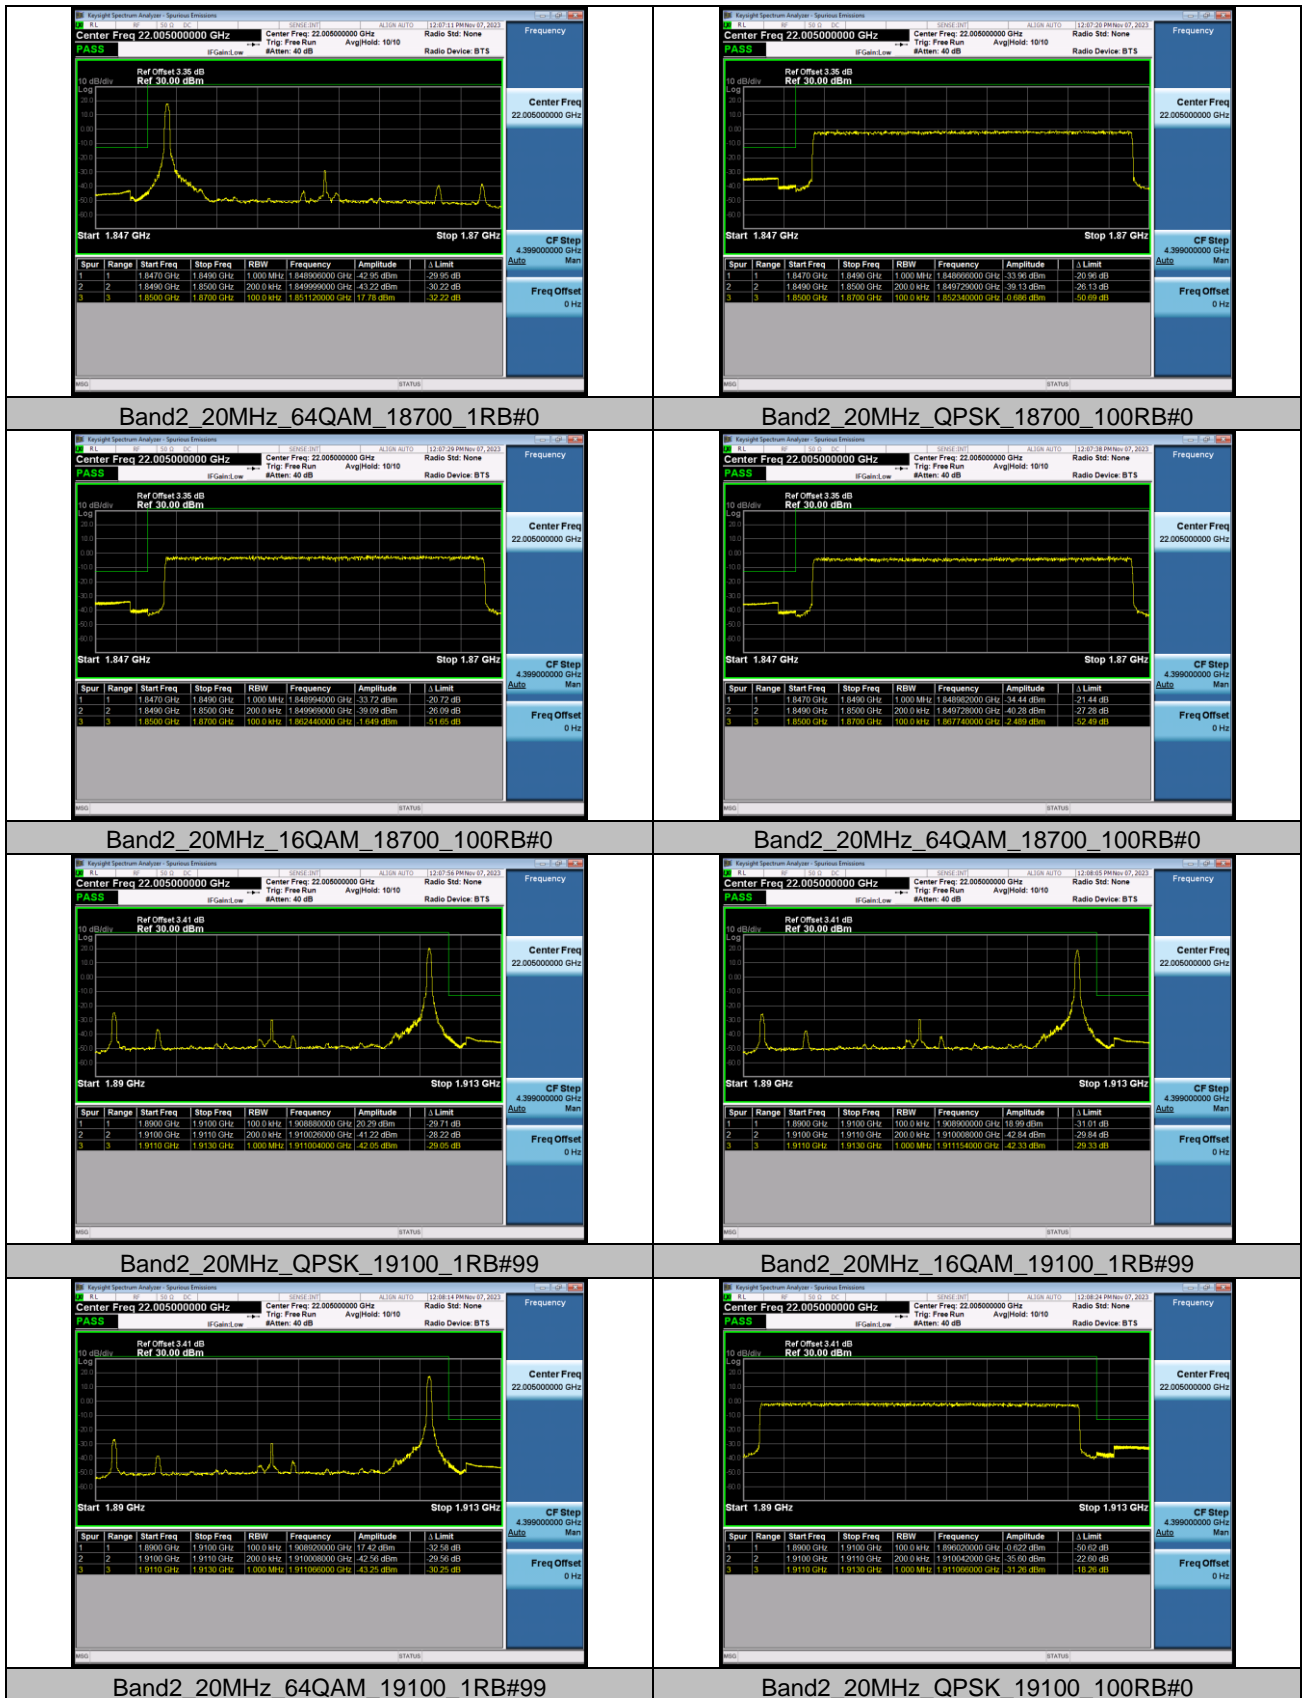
Keysight Spectrum Analyzer - Spurious Emissions
Center Freq 22.005000000 GHz
PASS
Center Freq: 22.005000000 GHz
Trig: Free Run
#Atten: 40 dB
Avg|Hold: 10/10
Radio Std: None
Radio Device: BTS
12:07:11 PM Nov 07, 2023
Frequency
Ref Offset 3.35 dB
10 dB/div Ref 30.00 dBm
Start 1.847 GHz
Stop 1.87 GHz
Center Freq 22.005000000 GHz
CF Step 4.399000000 GHz Auto Man
Freq Offset 0 Hz

| Spur | Range | Start Freq | Stop Freq | RBW | Frequency | Amplitude | Δ Limit |
|---|---|---|---|---|---|---|---|
| 1 | 1 | 1.8470 GHz | 1.8490 GHz | 1.000 MHz | 1.848906000 GHz | -42.95 dBm | -29.95 dB |
| 2 | 2 | 1.8490 GHz | 1.8500 GHz | 200.0 kHz | 1.849999000 GHz | -43.22 dBm | -30.22 dB |
| 3 | 3 | 1.8500 GHz | 1.8700 GHz | 100.0 kHz | 1.851120000 GHz | 17.78 dBm | -32.22 dB |

Band2_20MHz_64QAM_18700_1RB#0

12:07:20 PM Nov 07, 2023
Ref Offset 3.35 dB
Ref 30.00 dBm
Start 1.847 GHz
Stop 1.87 GHz

| Spur | Range | Start Freq | Stop Freq | RBW | Frequency | Amplitude | Δ Limit |
|---|---|---|---|---|---|---|---|
| 1 | 1 | 1.8470 GHz | 1.8490 GHz | 1.000 MHz | 1.848666000 GHz | -33.96 dBm | -20.96 dB |
| 2 | 2 | 1.8490 GHz | 1.8500 GHz | 200.0 kHz | 1.849729000 GHz | -39.13 dBm | -26.13 dB |
| 3 | 3 | 1.8500 GHz | 1.8700 GHz | 100.0 kHz | 1.852340000 GHz | -0.686 dBm | -50.69 dB |

Band2_20MHz_QPSK_18700_100RB#0

12:07:29 PM Nov 07, 2023
Ref Offset 3.35 dB
Ref 30.00 dBm
Start 1.847 GHz
Stop 1.87 GHz

| Spur | Range | Start Freq | Stop Freq | RBW | Frequency | Amplitude | Δ Limit |
|---|---|---|---|---|---|---|---|
| 1 | 1 | 1.8470 GHz | 1.8490 GHz | 1.000 MHz | 1.848994000 GHz | -33.72 dBm | -20.72 dB |
| 2 | 2 | 1.8490 GHz | 1.8500 GHz | 200.0 kHz | 1.849969000 GHz | -39.09 dBm | -26.09 dB |
| 3 | 3 | 1.8500 GHz | 1.8700 GHz | 100.0 kHz | 1.862440000 GHz | -1.649 dBm | -51.65 dB |

Band2_20MHz_16QAM_18700_100RB#0

12:07:38 PM Nov 07, 2023
Ref Offset 3.35 dB
Ref 30.00 dBm
Start 1.847 GHz
Stop 1.87 GHz

| Spur | Range | Start Freq | Stop Freq | RBW | Frequency | Amplitude | Δ Limit |
|---|---|---|---|---|---|---|---|
| 1 | 1 | 1.8470 GHz | 1.8490 GHz | 1.000 MHz | 1.848982000 GHz | -34.44 dBm | -21.44 dB |
| 2 | 2 | 1.8490 GHz | 1.8500 GHz | 200.0 kHz | 1.849728000 GHz | -40.28 dBm | -27.28 dB |
| 3 | 3 | 1.8500 GHz | 1.8700 GHz | 100.0 kHz | 1.867740000 GHz | -2.489 dBm | -52.49 dB |

Band2_20MHz_64QAM_18700_100RB#0

12:07:56 PM Nov 07, 2023
Ref Offset 3.41 dB
Ref 30.00 dBm
Start 1.89 GHz
Stop 1.913 GHz

| Spur | Range | Start Freq | Stop Freq | RBW | Frequency | Amplitude | Δ Limit |
|---|---|---|---|---|---|---|---|
| 1 | 1 | 1.8900 GHz | 1.9100 GHz | 100.0 kHz | 1.908880000 GHz | 20.29 dBm | -29.71 dB |
| 2 | 2 | 1.9100 GHz | 1.9110 GHz | 200.0 kHz | 1.910026000 GHz | -41.22 dBm | -28.22 dB |
| 3 | 3 | 1.9110 GHz | 1.9130 GHz | 1.000 MHz | 1.911004000 GHz | -42.05 dBm | -29.05 dB |

Band2_20MHz_QPSK_19100_1RB#99

12:08:05 PM Nov 07, 2023
Ref Offset 3.41 dB
Ref 30.00 dBm
Start 1.89 GHz
Stop 1.913 GHz

| Spur | Range | Start Freq | Stop Freq | RBW | Frequency | Amplitude | Δ Limit |
|---|---|---|---|---|---|---|---|
| 1 | 1 | 1.8900 GHz | 1.9100 GHz | 100.0 kHz | 1.908900000 GHz | 18.99 dBm | -31.01 dB |
| 2 | 2 | 1.9100 GHz | 1.9110 GHz | 200.0 kHz | 1.910008000 GHz | -42.84 dBm | -29.84 dB |
| 3 | 3 | 1.9110 GHz | 1.9130 GHz | 1.000 MHz | 1.911154000 GHz | -42.33 dBm | -29.33 dB |

Band2_20MHz_16QAM_19100_1RB#99

12:08:14 PM Nov 07, 2023
Ref Offset 3.41 dB
Ref 30.00 dBm
Start 1.89 GHz
Stop 1.913 GHz

| Spur | Range | Start Freq | Stop Freq | RBW | Frequency | Amplitude | Δ Limit |
|---|---|---|---|---|---|---|---|
| 1 | 1 | 1.8900 GHz | 1.9100 GHz | 100.0 kHz | 1.908920000 GHz | 17.42 dBm | -32.58 dB |
| 2 | 2 | 1.9100 GHz | 1.9110 GHz | 200.0 kHz | 1.910008000 GHz | -42.56 dBm | -29.56 dB |
| 3 | 3 | 1.9110 GHz | 1.9130 GHz | 1.000 MHz | 1.911066000 GHz | -43.25 dBm | -30.25 dB |

Band2_20MHz_64QAM_19100_1RB#99

12:08:24 PM Nov 07, 2023
Ref Offset 3.41 dB
Ref 30.00 dBm
Start 1.89 GHz
Stop 1.913 GHz

| Spur | Range | Start Freq | Stop Freq | RBW | Frequency | Amplitude | Δ Limit |
|---|---|---|---|---|---|---|---|
| 1 | 1 | 1.8900 GHz | 1.9100 GHz | 100.0 kHz | 1.896020000 GHz | -0.622 dBm | -50.62 dB |
| 2 | 2 | 1.9100 GHz | 1.9110 GHz | 200.0 kHz | 1.910042000 GHz | -35.60 dBm | -22.60 dB |
| 3 | 3 | 1.9110 GHz | 1.9130 GHz | 1.000 MHz | 1.911066000 GHz | -31.26 dBm | -18.26 dB |

Band2_20MHz_QPSK_19100_100RB#0